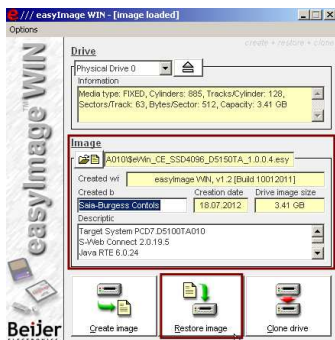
/// easyImage WIN - [image loaded]
Options

easyImage WIN

Drive
create • restore • clone
Physical Drive 0
Information
Media type: FIXED, Cylinders: 885, Tracks/Cylinder: 128, Sectors/Track: 63, Bytes/Sector: 512, Capacity: 3.41 GB

Image
A010\$eWin_CE_SSD4096_D5150TA_1.0.0.4.esy
Created wi
easyImage WIN, v1.2 [Build 10012011]
Created b
Creation date
Drive image size
Saia-Burgess Contols
18.07.2012
3.41 GB
Descriptic
Target System PCD7.D5100TA010
S-Web Connect 2.0.19.5
Java RTE 6.0.24

Beijer

Create image
Restore image
Clone drive